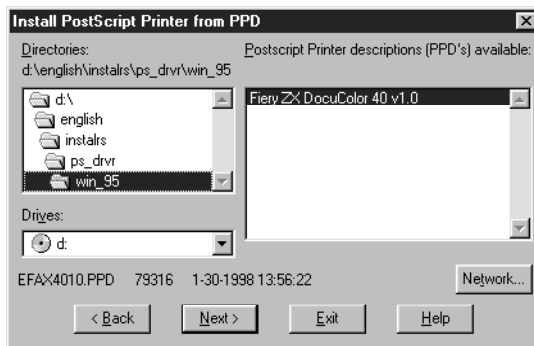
Install PostScript Printer from PPD

Directories:
d:\english\instalrs\ps_drvr\win_95

d:\
english
instalrs
ps_drvr
win_95

Drives:
d:

Postscript Printer descriptions (PPD's) available:
Fiery ZX DocuColor 40 v1.0

EFAX4010.PPD 79316 1-30-1998 13:56:22

Network...

< Back
Next >
Exit
Help